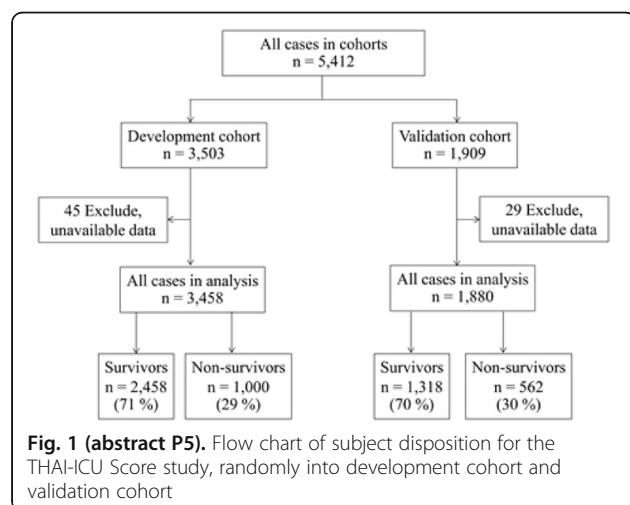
All cases in cohorts
n = 5,412

Development cohort
n = 3,503

Validation cohort
n = 1,909

45 Exclude, unavailable data

29 Exclude, unavailable data

All cases in analysis
n = 3,458

All cases in analysis
n = 1,880

Survivors
n = 2,458
(71 %)

Non-survivors
n = 1,000
(29 %)

Survivors
n = 1,318
(70 %)

Non-survivors
n = 562
(30 %)

**Fig. 1 (abstract P5).** Flow chart of subject disposition for the THAI-ICU Score study, randomly into development cohort and validation cohort